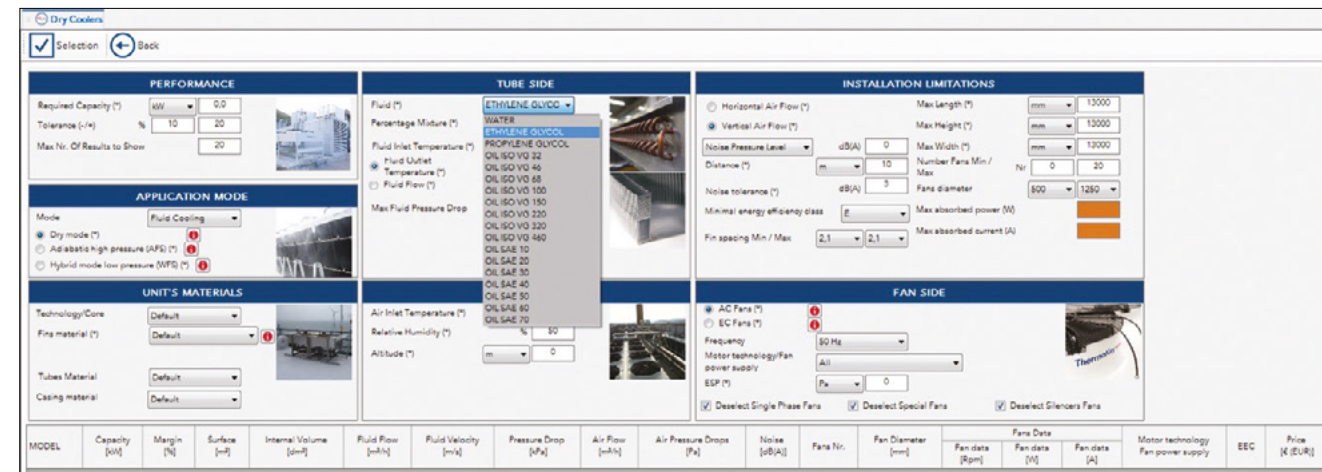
Dry Coolers

Selection Back

PERFORMANCE

Required Capacity (*) kW 0,0

Tolerance (-/+) % 10 20

Max Nr. Of Results to Show 20

APPLICATION MODE

Mode Fluid Cooling

Dry mode (*)

Adiabatic high pressure (AFS) (*)

Hybrid mode low pressure (WFS) (*)

UNIT'S MATERIALS

Technology/Core Default

Fins material (*) Default

Tubes Material Default

Casing material Default

TUBE SIDE

Fluid (*) ETHYLENE GLYCOL

Percentage Mixture (*)

Fluid Inlet Temperature (*)

Fluid Outlet Temperature (*)

Fluid Flow (*)

Max Fluid Pressure Drop

WATER
ETHYLENE GLYCOL
PROPYLENE GLYCOL
OIL ISO VG 22
OIL ISO VG 46
OIL ISO VG 68
OIL ISO VG 100
OIL ISO VG 150
OIL ISO VG 220
OIL ISO VG 320
OIL ISO VG 460
OIL SAE 10
OIL SAE 20
OIL SAE 30
OIL SAE 40
OIL SAE 50
OIL SAE 60
OIL SAE 70

Air Inlet Temperature (*)

Relative Humidity (*) % 50

Altitude (*) m 0

INSTALLATION LIMITATIONS

Horizontal Air Flow (*)

Vertical Air Flow (*)

Noise Pressure Level dB(A) 0

Distance (*) m 10

Noise tolerance (*) dB(A) 3

Minimal energy efficiency class E

Fin spacing Min / Max 2,1 2,1

Max Length (*) mm 13000

Max Height (*) mm 13000

Max Width (*) mm 13000

Number Fans Min / Max Nr 0 20

Fans diameter 500 1250

Max absorbed power (W)

Max absorbed current (A)

FAN SIDE

AC Fans (*)

EC Fans (*)

Frequency 50 Hz

Motor technology/Fan power supply All

ESP (*) Pa 0

Deselect Single Phase Fans

Deselect Special Fans

Deselect Silencers Fans

| MODEL | Capacity [kW] | Margin [%] | Surface [m²] | Internal Volume [dm³] | Fluid Flow [m³/h] | Fluid Velocity [m/s] | Pressure Drop [kPa] | Air Flow [m³/h] | Air Pressure Drops [Pa] | Noise [dB(A)] | Fans Nr. | Fan Diameter [mm] | Fans Data: Fan data [Rpm] | Fan data [W] | Fan data [A] | Motor technology Fan power supply | EEC | Price [€ (EUR)] |
|---|---|---|---|---|---|---|---|---|---|---|---|---|---|---|---|---|---|---|